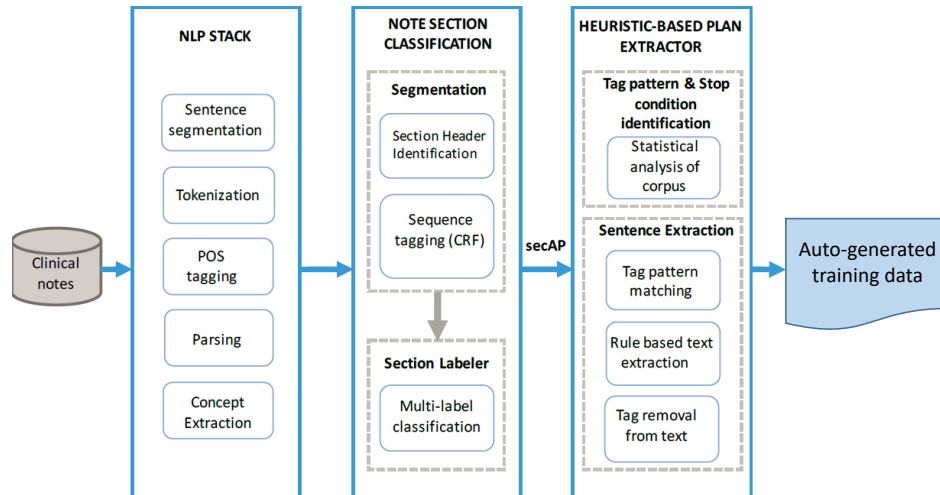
Clinical notes

NLP STACK

Sentence segmentation

Tokenization

POS tagging

Parsing

Concept Extraction

NOTE SECTION CLASSIFICATION

Segmentation

Section Header Identification

Sequence tagging (CRF)

Section Labeler

Multi-label classification

secAP

HEURISTIC-BASED PLAN EXTRACTOR

Tag pattern & Stop condition identification

Statistical analysis of corpus

Sentence Extraction

Tag pattern matching

Rule based text extraction

Tag removal from text

Auto-generated training data